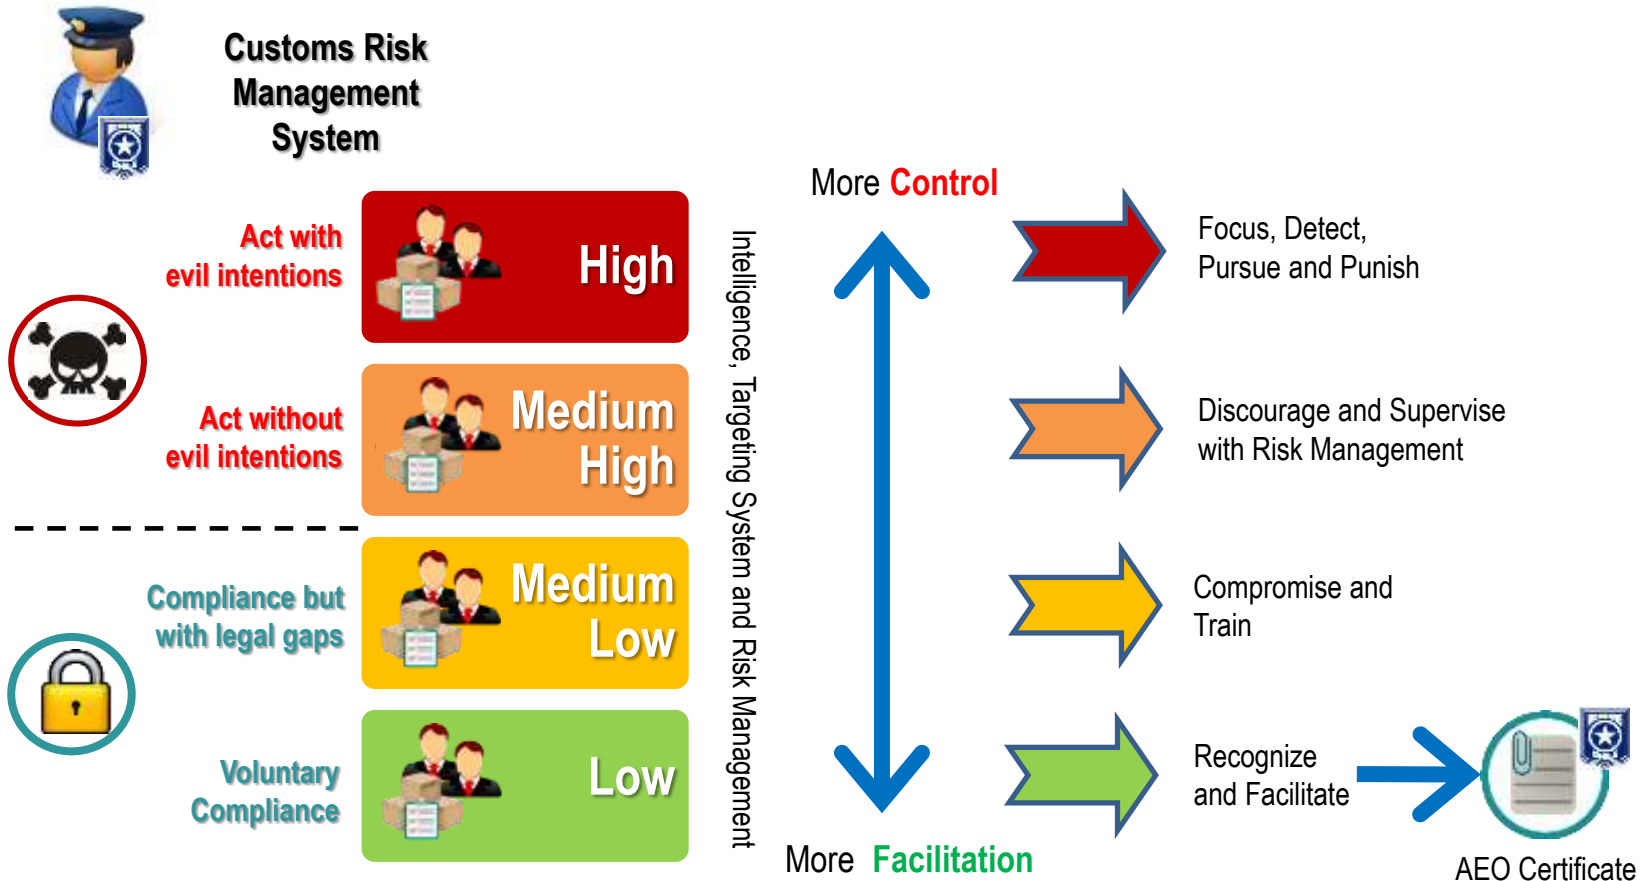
Customs Risk Management System

Act with evil intentions

High

Act without evil intentions

Medium High

Compliance but with legal gaps

Medium Low

Voluntary Compliance

Low

Intelligence, Targeting System and Risk Management

More Control

More Facilitation

Focus, Detect, Pursue and Punish

Discourage and Supervise with Risk Management

Compromise and Train

Recognize and Facilitate

AEO Certificate